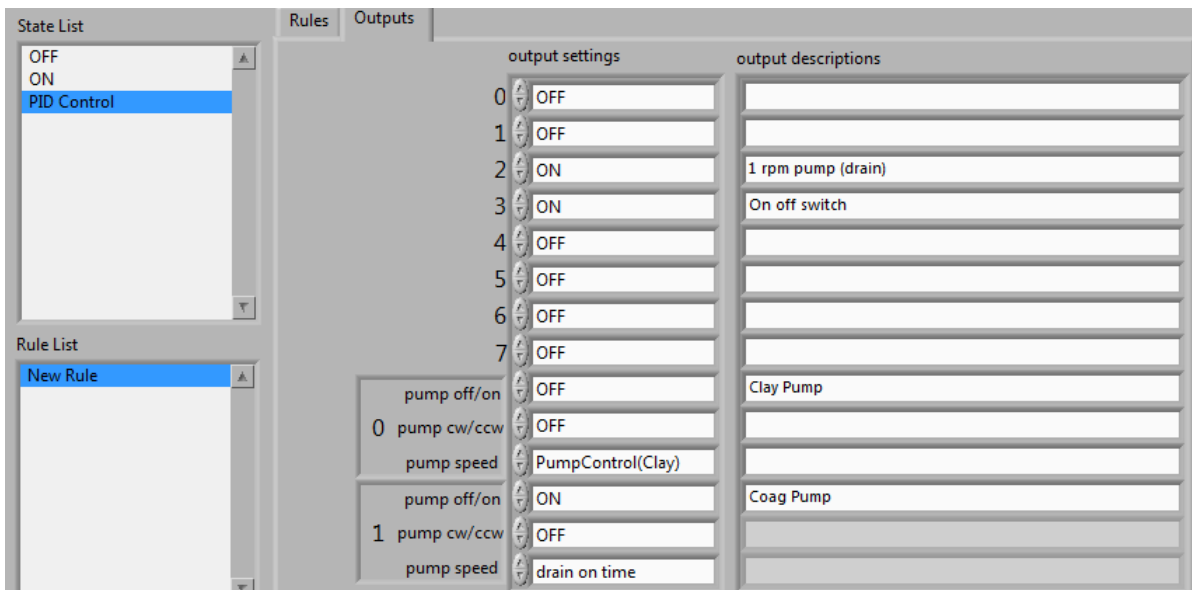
State List
OFF
ON
PID Control

Rule List
New Rule

Rules Outputs

output settings
output descriptions

| | output settings | output descriptions |
|---|---|---|
| 0 | OFF | |
| 1 | OFF | |
| 2 | ON | 1 rpm pump (drain) |
| 3 | ON | On off switch |
| 4 | OFF | |
| 5 | OFF | |
| 6 | OFF | |
| 7 | OFF | |
| 0 pump off/on | OFF | Clay Pump |
| 0 pump cw/ccw | OFF | |
| 0 pump speed | PumpControl(Clay) | |
| 1 pump off/on | ON | Coag Pump |
| 1 pump cw/ccw | OFF | |
| 1 pump speed | drain on time | |